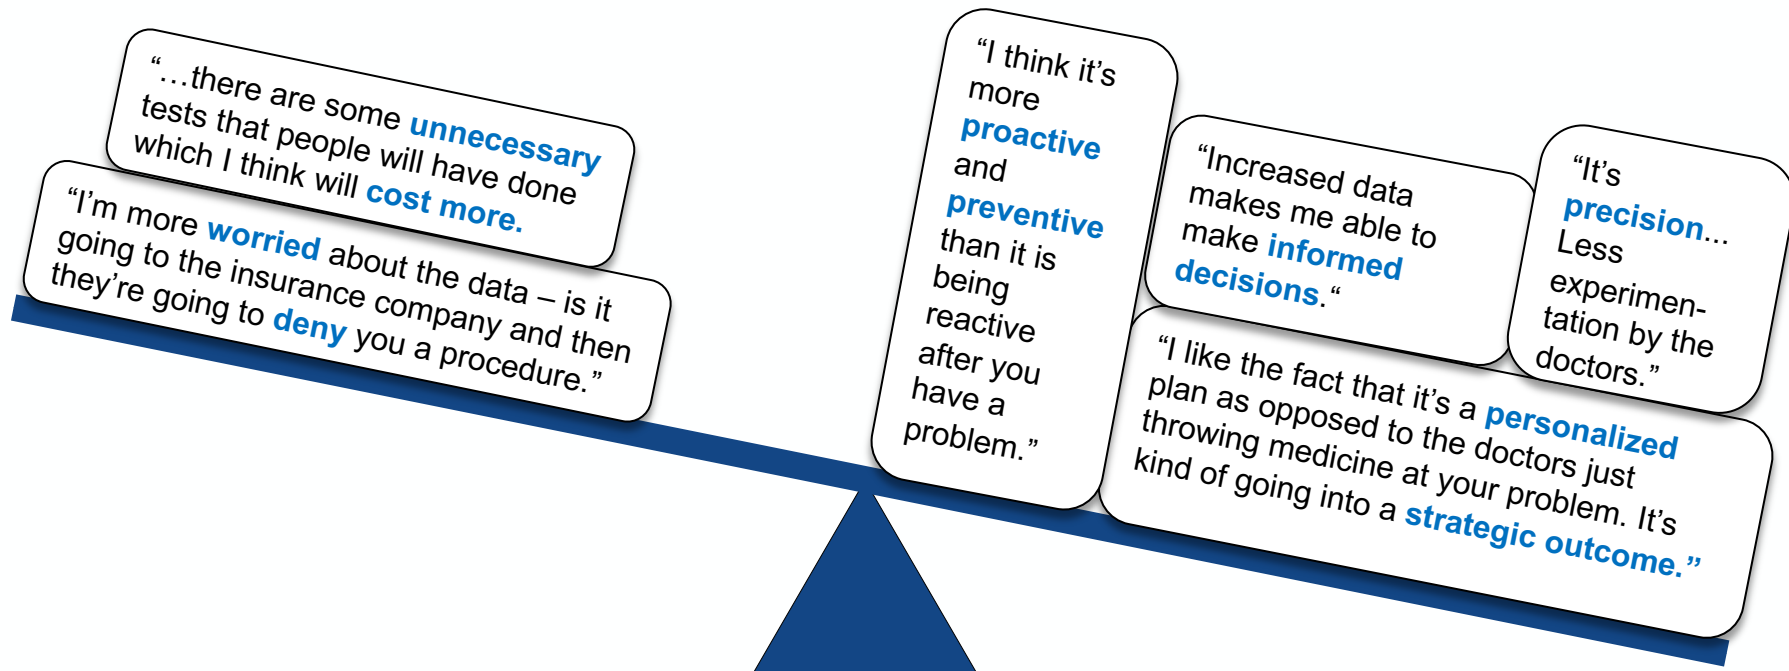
"…there are some unnecessary tests that people will have done which I think will cost more.

"I'm more worried about the data – is it going to the insurance company and then they're going to deny you a procedure."

"I think it's more proactive and preventive than it is being reactive after you have a problem."

"Increased data makes me able to make informed decisions."

"It's precision... Less experimentation by the doctors."

"I like the fact that it's a personalized plan as opposed to the doctors just throwing medicine at your problem. It's kind of going into a strategic outcome."